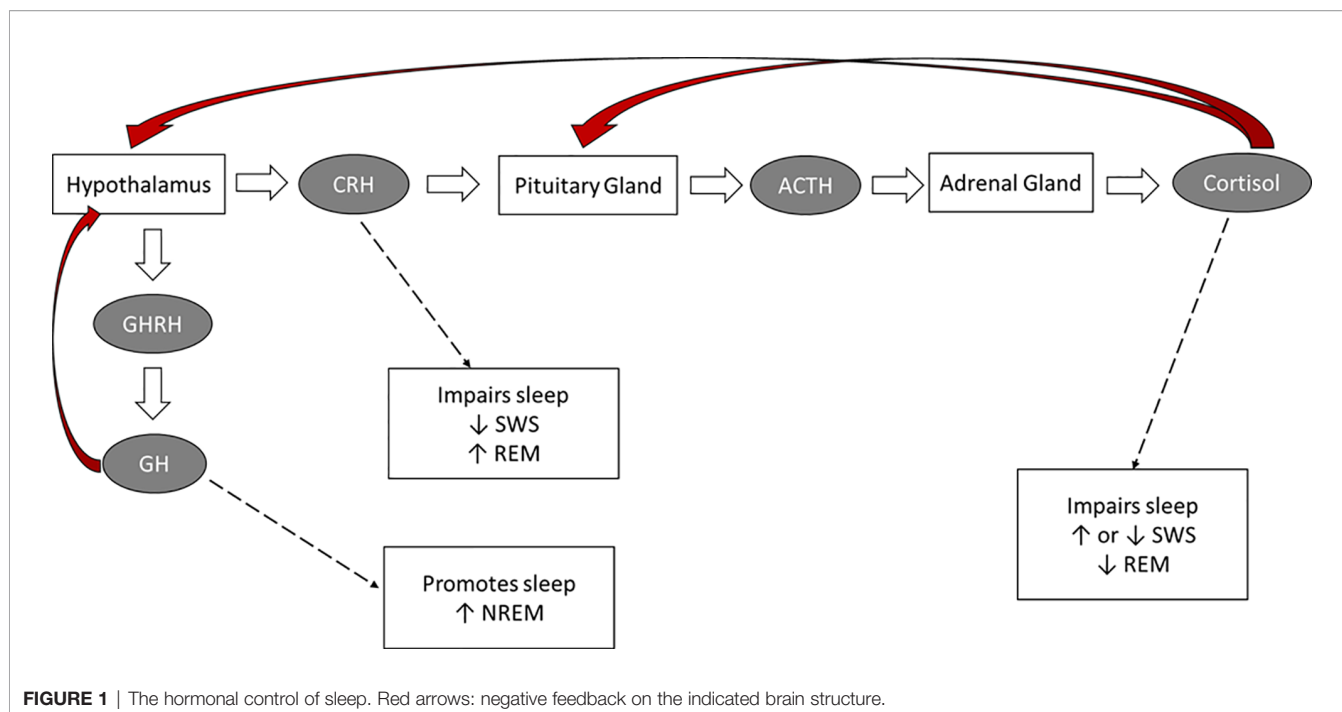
Hypothalamus

CRH

Pituitary Gland

ACTH

Adrenal Gland

Cortisol

GHRH

GH

Impairs sleep
↓ SWS
↑ REM

Impairs sleep
↑ or ↓ SWS
↓ REM

Promotes sleep
↑ NREM

**FIGURE 1** | The hormonal control of sleep. Red arrows: negative feedback on the indicated brain structure.